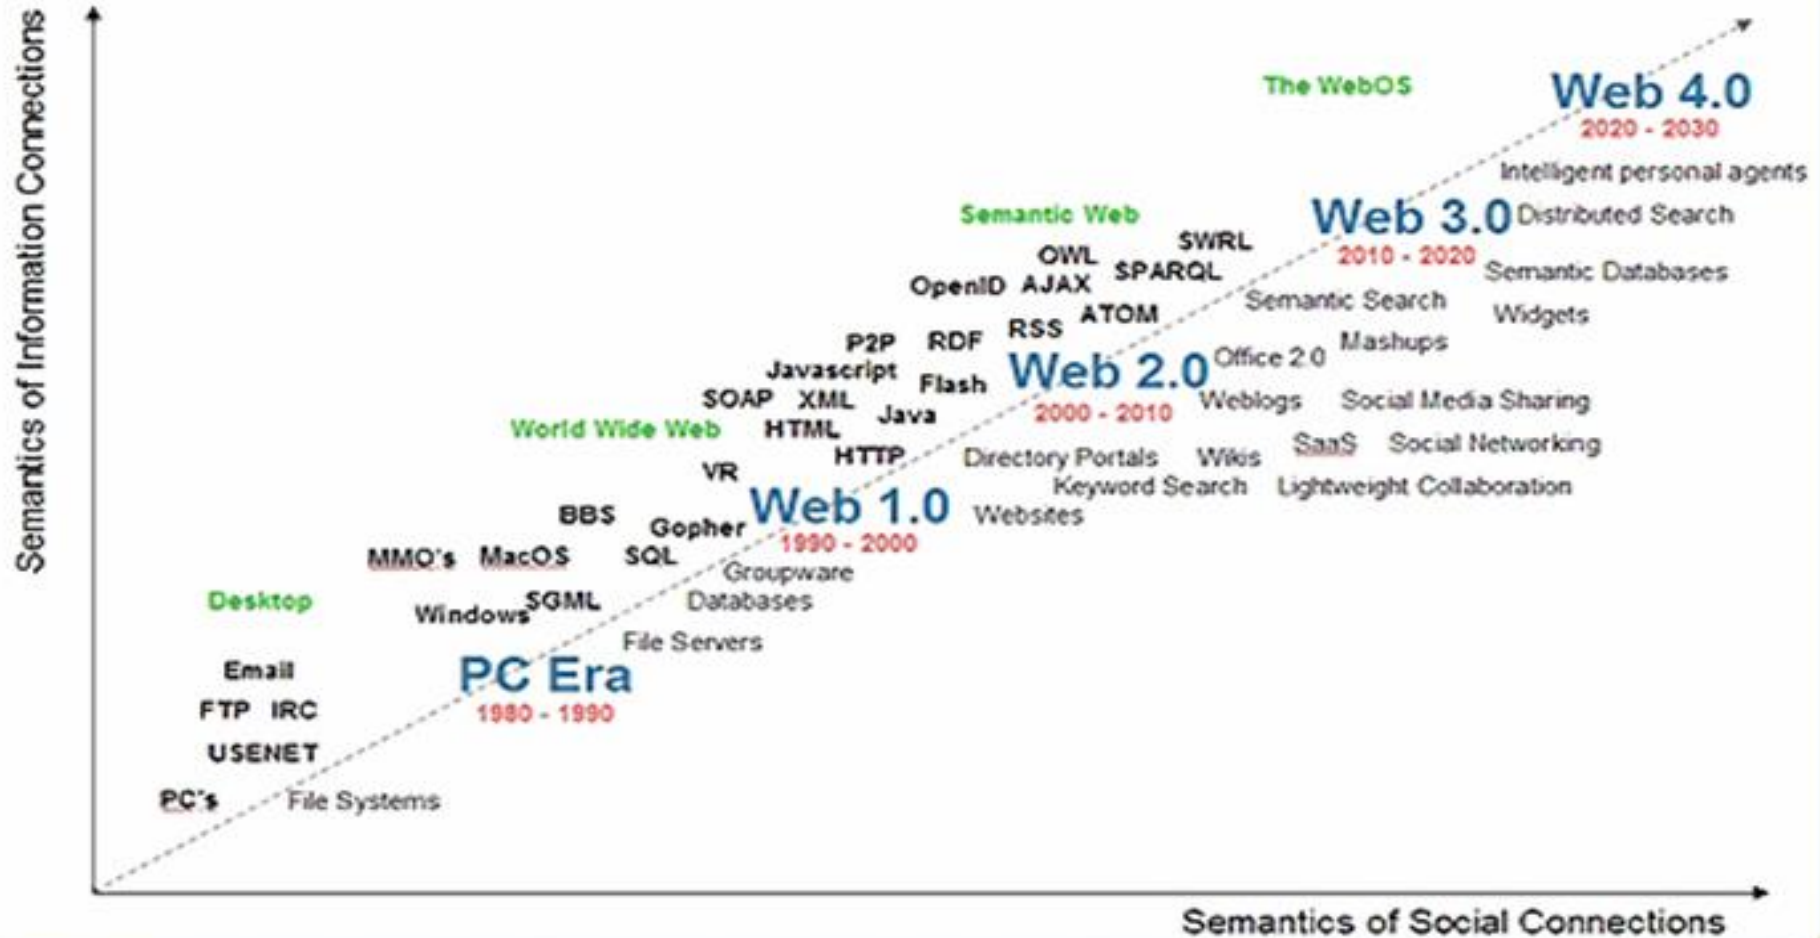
Semantics of Information Connections

The WebOS

Web 4.0
2020 - 2030
Intelligent personal agents

Semantic Web

Web 3.0
2010 - 2020
Distributed Search
Semantic Databases
Widgets

SWRL
OWL
SPARQL
OpenID
AJAX
ATOM
RSS
RDF
P2P
Javascript
Flash
SOAP
XML
Java
HTML
HTTP

Semantic Search
Mashups
Office 2.0

Web 2.0
2000 - 2010
Weblogs
Social Media Sharing
SaaS
Social Networking
Directory Portals
Wikis
Keyword Search
Lightweight Collaboration

World Wide Web
VR
BBS
Gopher

Web 1.0
1990 - 2000
Websites

MMO's
MacOS
SQL
Groupware
Databases
Desktop
Windows
SGML
File Servers

Email
FTP
IRC

PC Era
1980 - 1990

USENET
PC's
File Systems

Semantics of Social Connections